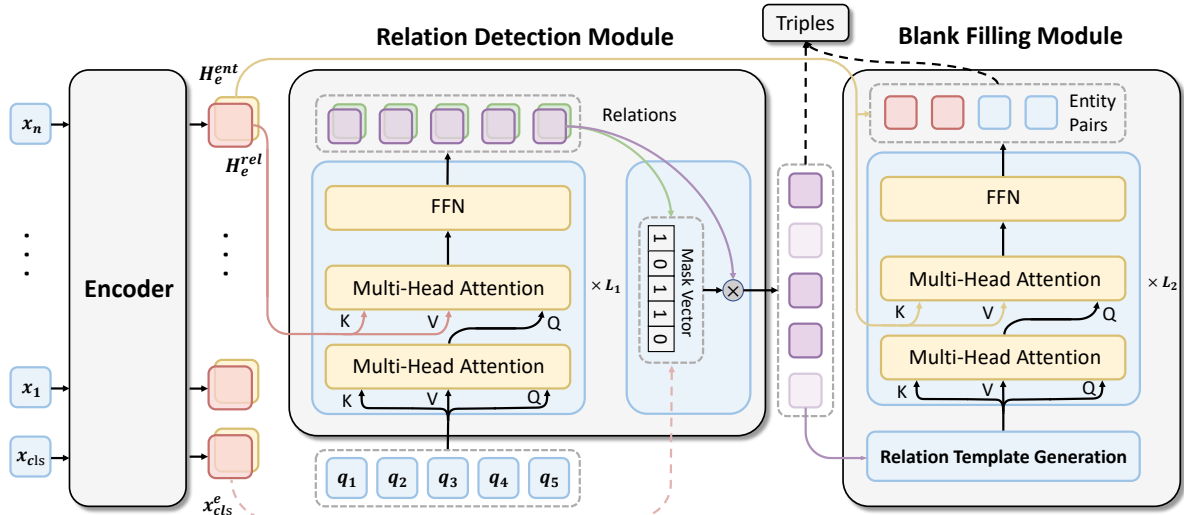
Triples

Relation Detection Module

Blank Filling Module

$H_e^{ent}$

$H_e^{rel}$

$x_n$

$x_1$

$x_{cls}$

$x_{cls}^e$

Encoder

Relations

FFN

Multi-Head Attention

K V Q

Multi-Head Attention

K V Q

$\times L_1$

Mask Vector

1 0 1 1 0

$\times$

$q_1$ $q_2$ $q_3$ $q_4$ $q_5$

Entity Pairs

FFN

Multi-Head Attention

K V Q

Multi-Head Attention

K V Q

$\times L_2$

Relation Template Generation